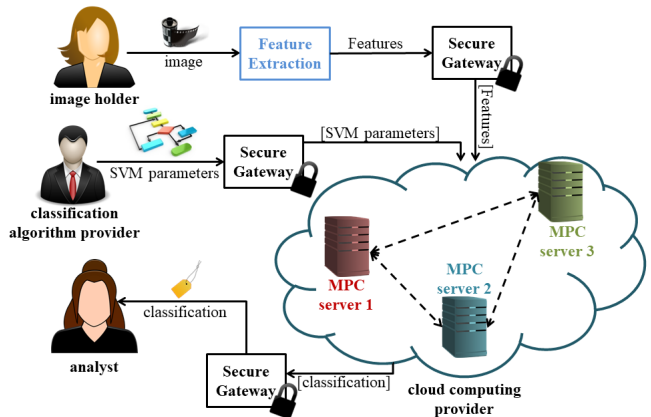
image

image holder

Feature Extraction

Features

Secure Gateway

[Features]

[SVM parameters]

SVM parameters

Secure Gateway

classification algorithm provider

MPC server 3

MPC server 1

MPC server 2

classification

analyst

Secure Gateway

[classification]

cloud computing provider